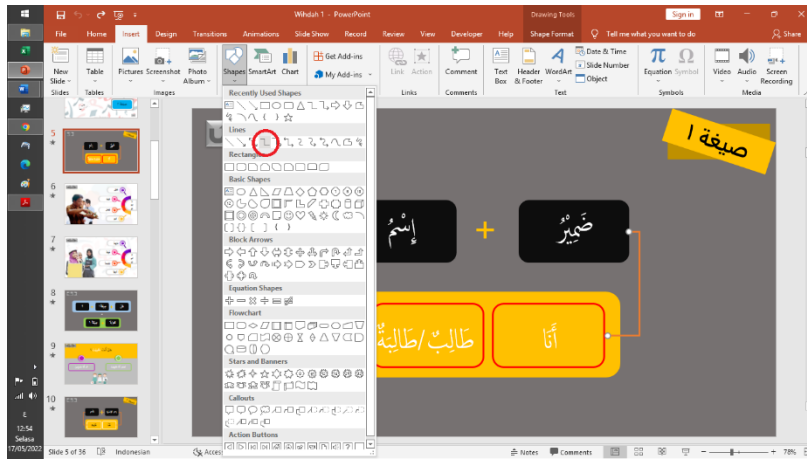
Wihdah 1 - PowerPoint
Drawing Tools
Sign in
File Home Insert Design Transitions Animations Slide Show Record Review View Developer Help Shape Format Tell me what you want to do Share
New Slide Table Pictures Screenshot Photo Album Shapes SmartArt Chart Get Add-ins My Add-ins Link Action Comment Text Box Header & Footer WordArt Date & Time Slide Number Object Equation Symbol Video Audio Screen Recording
Slides Tables Images Links Comments Text Symbols Media
Recently Used Shapes
Lines
Rectangles
Basic Shapes
Block Arrows
Equation Shapes
Flowchart
Stars and Banners
Callouts
Action Buttons
5
6
7
8
9
10
صيغة ١
إِسْمٌ
+
ضَمِيْرٌ
طَالِبٌ/طَالِبَةٌ
أَنَا
Slide 5 of 56 Indonesian Notes Comments 78%
12:54
Selasa
17/05/2022